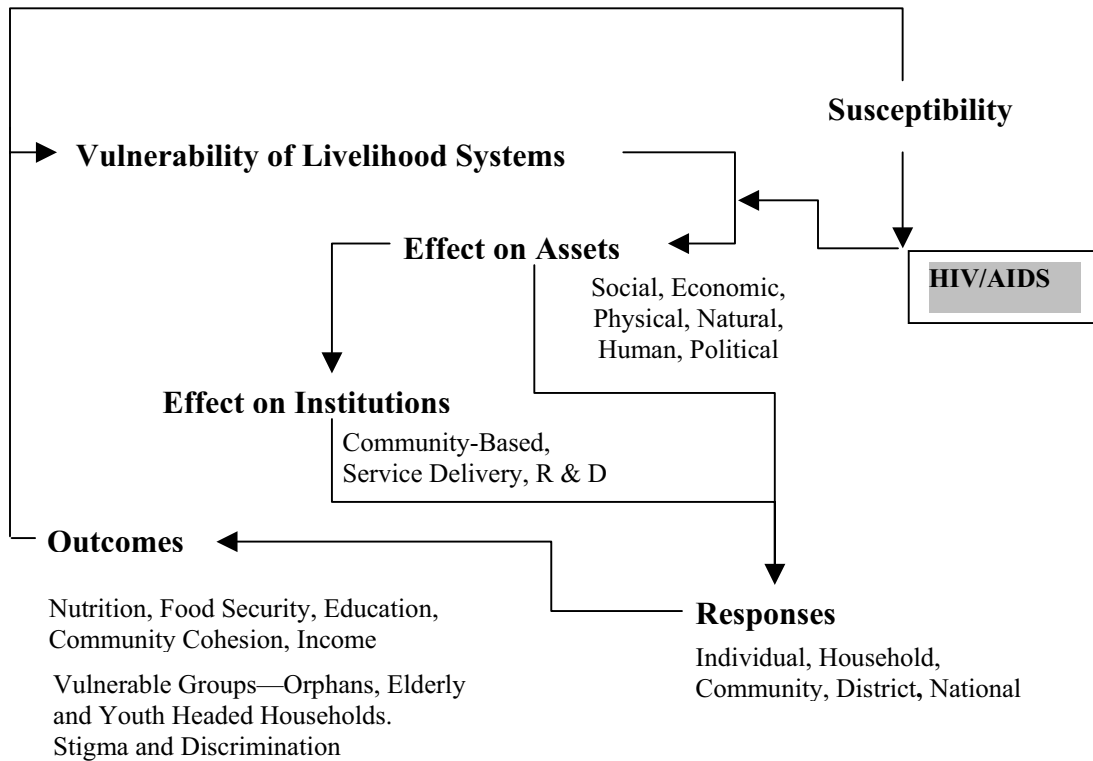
Susceptibility

Vulnerability of Livelihood Systems

Effect on Assets

HIV/AIDS

Social, Economic, Physical, Natural, Human, Political

Effect on Institutions

Community-Based, Service Delivery, R & D

Outcomes

Nutrition, Food Security, Education, Community Cohesion, Income

Vulnerable Groups—Orphans, Elderly and Youth Headed Households. Stigma and Discrimination

Responses

Individual, Household, Community, District, National